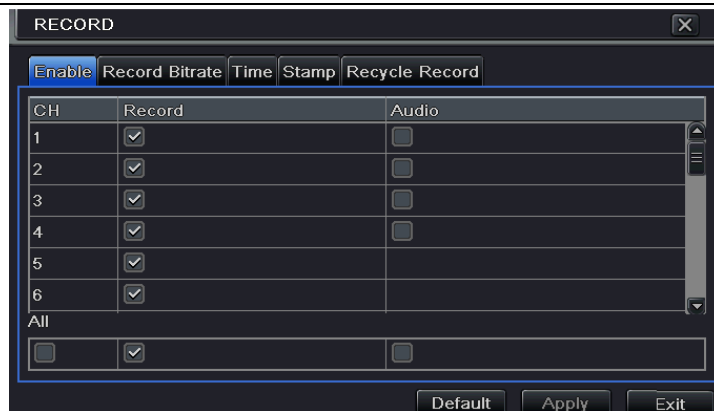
RECORD

Enable Record Bitrate Time Stamp Recycle Record

| CH | Record | Audio |
|---|---|---|
| 1 | ☑ | ☐ |
| 2 | ☑ | ☐ |
| 3 | ☑ | ☐ |
| 4 | ☑ | ☐ |
| 5 | ☑ | |
| 6 | ☑ | |

All

| ☐ | ☑ | ☐ |
|---|---|---|

Default Apply Exit